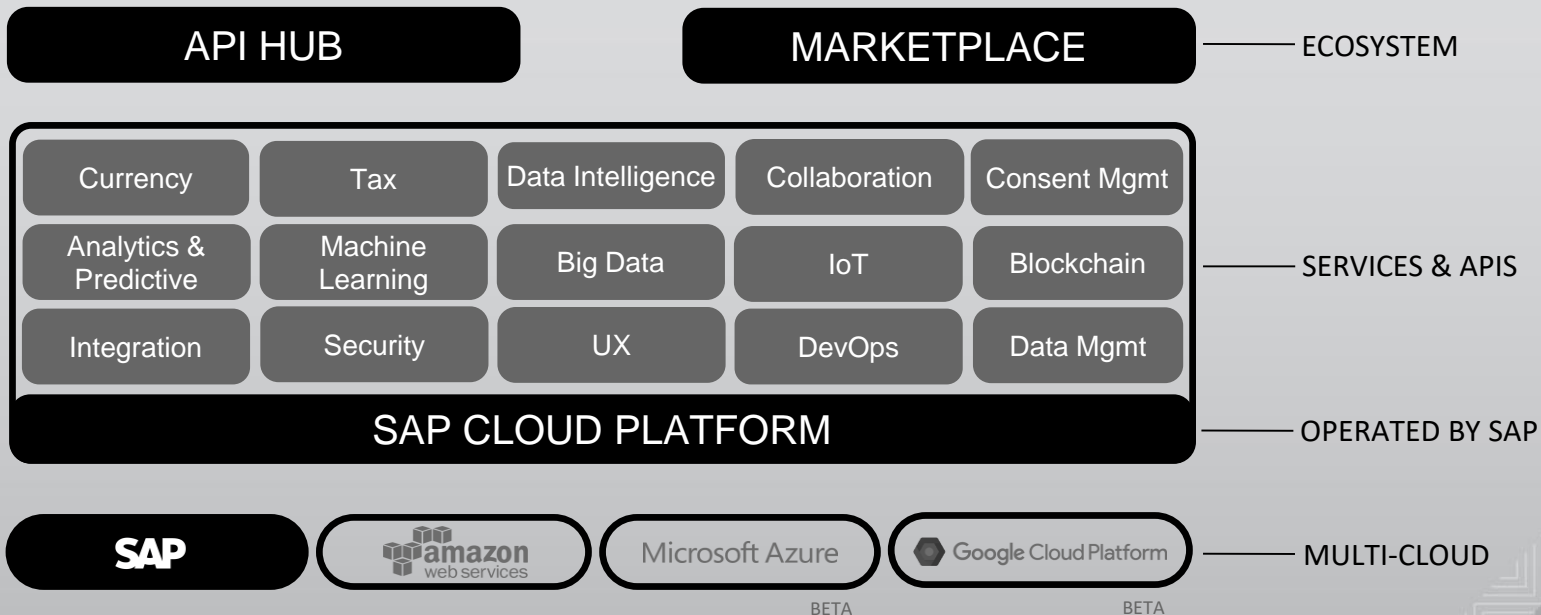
API HUB

MARKETPLACE

ECOSYSTEM

Currency

Tax

Data Intelligence

Collaboration

Consent Mgmt

Analytics & Predictive

Machine Learning

Big Data

IoT

Blockchain

SERVICES & APIS

Integration

Security

UX

DevOps

Data Mgmt

SAP CLOUD PLATFORM

OPERATED BY SAP

SAP

amazon web services

Microsoft Azure

Google Cloud Platform

MULTI-CLOUD

BETA

BETA